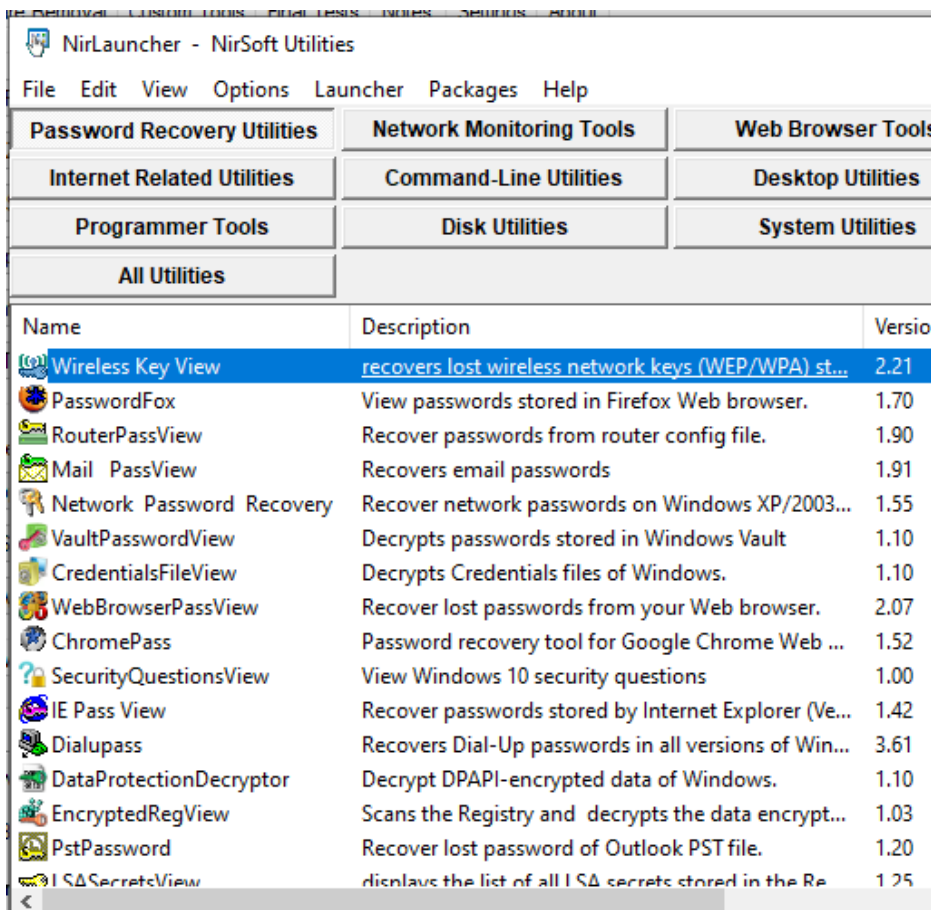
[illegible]

NirLauncher - NirSoft Utilities

File Edit View Options Launcher Packages Help

Password Recovery Utilities | Network Monitoring Tools | Web Browser Tools
Internet Related Utilities | Command-Line Utilities | Desktop Utilities
Programmer Tools | Disk Utilities | System Utilities
All Utilities

| Name | Description | Versio |
|---|---|---|
| Wireless Key View | recovers lost wireless network keys (WEP/WPA) st... | 2.21 |
| PasswordFox | View passwords stored in Firefox Web browser. | 1.70 |
| RouterPassView | Recover passwords from router config file. | 1.90 |
| Mail PassView | Recovers email passwords | 1.91 |
| Network Password Recovery | Recover network passwords on Windows XP/2003... | 1.55 |
| VaultPasswordView | Decrypts passwords stored in Windows Vault | 1.10 |
| CredentialsFileView | Decrypts Credentials files of Windows. | 1.10 |
| WebBrowserPassView | Recover lost passwords from your Web browser. | 2.07 |
| ChromePass | Password recovery tool for Google Chrome Web ... | 1.52 |
| SecurityQuestionsView | View Windows 10 security questions | 1.00 |
| IE Pass View | Recover passwords stored by Internet Explorer (Ve... | 1.42 |
| Dialupass | Recovers Dial-Up passwords in all versions of Win... | 3.61 |
| DataProtectionDecryptor | Decrypt DPAPI-encrypted data of Windows. | 1.10 |
| EncryptedRegView | Scans the Registry and decrypts the data encrypt... | 1.03 |
| PstPassword | Recover lost password of Outlook PST file. | 1.20 |
| LSASecretsView | displays the list of all LSA secrets stored in the Re... | 1.25 |